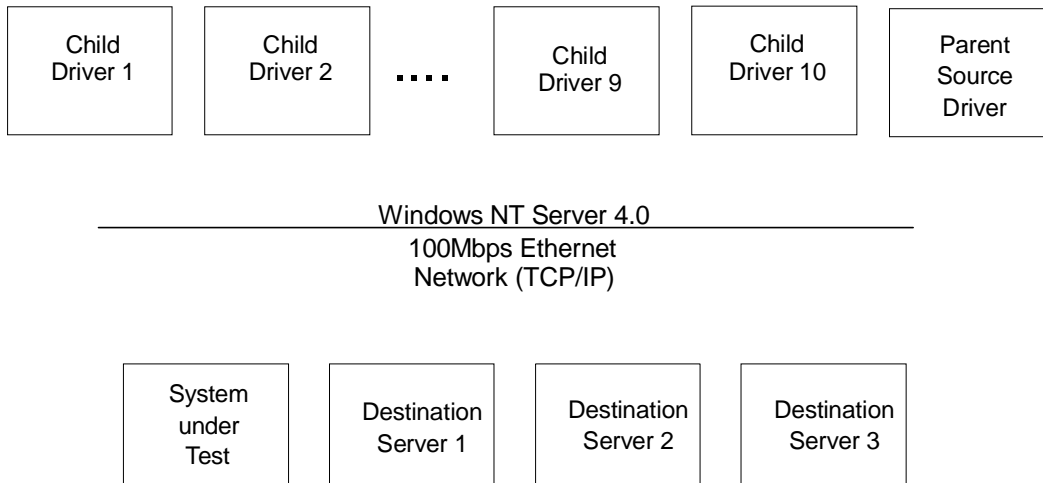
Child Driver 1

Child Driver 2

....

Child Driver 9

Child Driver 10

Parent Source Driver

Windows NT Server 4.0

100Mbps Ethernet Network (TCP/IP)

System under Test

Destination Server 1

Destination Server 2

Destination Server 3